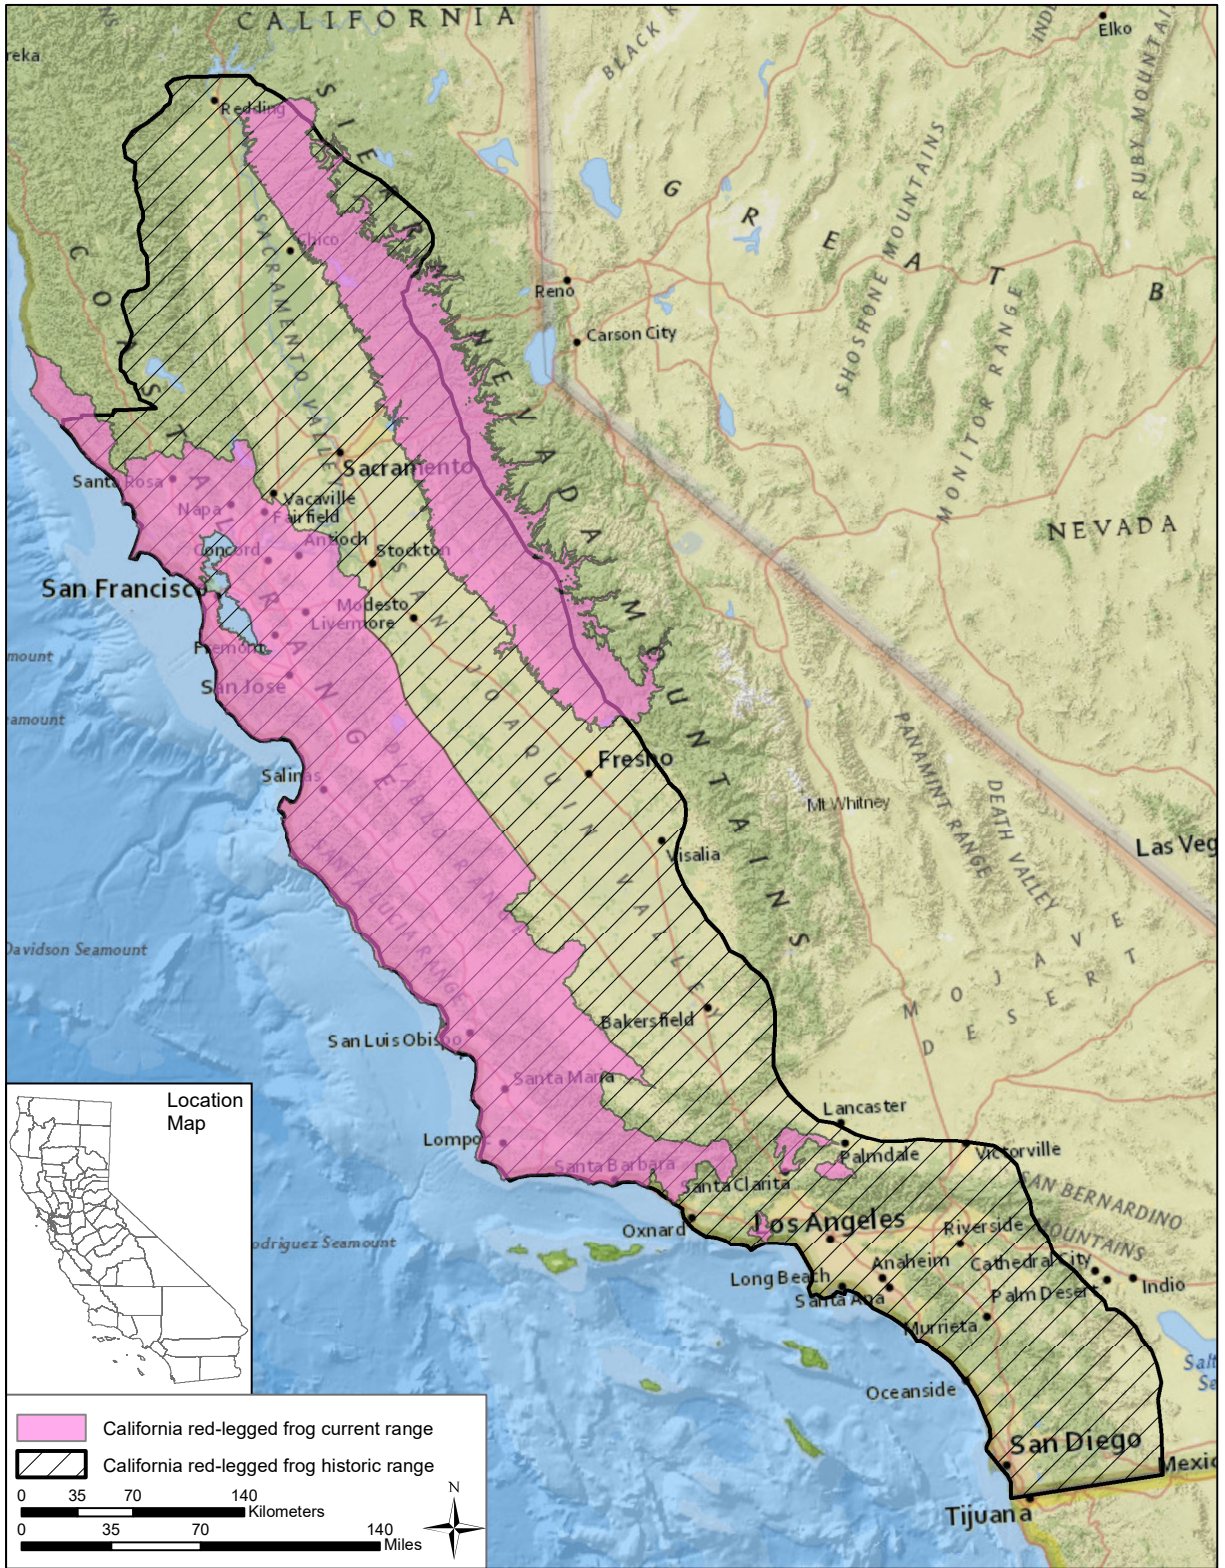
CALIFORNIA
reka
Elko
BLACK R
RUBY MOUNTA
Redding
SIERRA NEVADA MOUNTAINS
Chico
SACRAMENTO VALLEY
COAST RANGE
G R E A T B
SHOSHONE MOUNTAINS
MONITOR RANGE
Reno
Carson City
Sacramento
Santa Rosa
Napa
Vacaville
Fairfield
Antioch
Concord
Stockton
NEVADA
San Francisco
Modesto
Livermore
SAN JOAQUIN VALLEY
Fremont
San Jose
DIABLO RANGE
Fresno
Salinas
Mt Whitney
PANAMINT RANGE
DEATH VALLEY
Visalia
Las Veg
SANTA LUCIA RANGE
Davidson Seamount
MOJAVE DESERT
Bakersfield
San Luis Obispo
Santa Maria
Lancaster
Location Map
Lompoc
Palmdale
Victorville
Santa Barbara
Santa Clarita
SAN BERNARDINO MOUNTAINS
Oxnard
Los Angeles
Riverside
Rodriguez Seamount
Anaheim
Cathedral City
Indio
Long Beach
Santa Ana
Palm Desert
Murrieta
Oceanside
San Diego
Mexic
Tijuana
California red-legged frog current range
California red-legged frog historic range
0 35 70 140 Kilometers
0 35 70 140 Miles
N